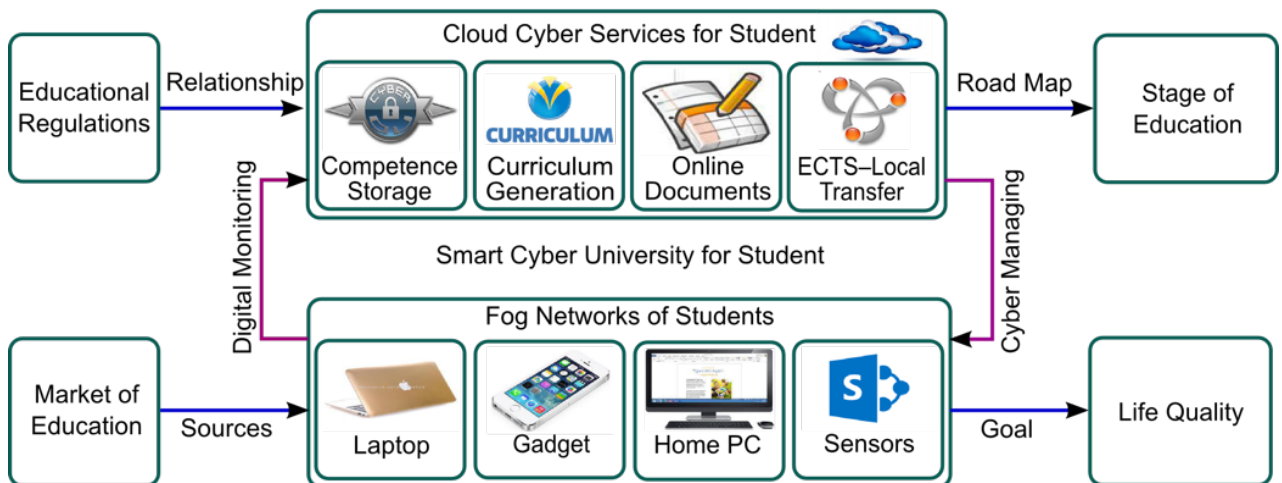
Educational Regulations

Relationship

Cloud Cyber Services for Student

CYBER

Competence Storage

CURRICULUM

Curriculum Generation

Online Documents

ECTS–Local Transfer

Road Map

Stage of Education

Digital Monitoring

Smart Cyber University for Student

Cyber Managing

Fog Networks of Students

Market of Education

Sources

Laptop

Gadget

Home PC

S

Sensors

Goal

Life Quality